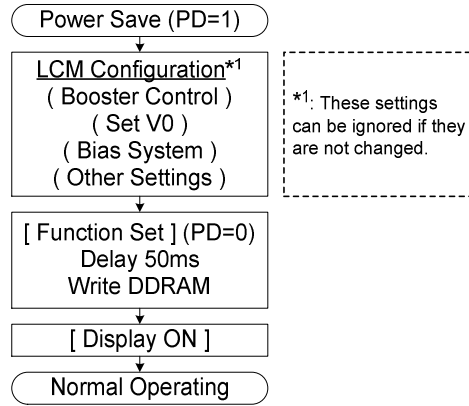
Power Save (PD=1)

LCM Configuration$^{*1}$
( Booster Control )
( Set V0 )
( Bias System )
( Other Settings )

$^{*1}$: These settings can be ignored if they are not changed.

[ Function Set ] (PD=0)
Delay 50ms
Write DDRAM

[ Display ON ]

Normal Operating